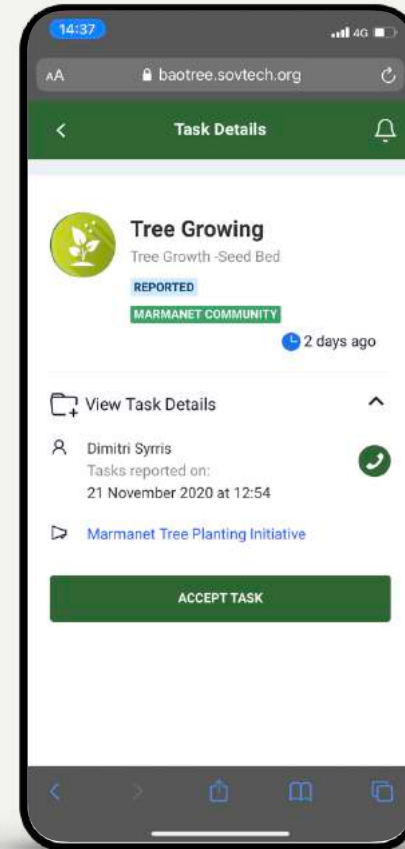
14:37
4G

AA baotree.sovtech.org

Task Details

Tree Growing
Tree Growth -Seed Bed
REPORTED
MARMANET COMMUNITY
2 days ago

View Task Details

Dimitri Syrris
Tasks reported on:
21 November 2020 at 12:54

Marmanet Tree Planting Initiative

ACCEPT TASK